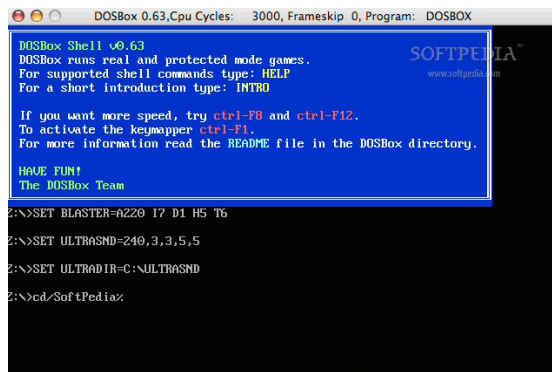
DOSBox 0.63,Cpu Cycles: 3000, Frameskip 0, Program: DOSBOX

DOSBox Shell v0.63
DOSBox runs real and protected mode games.
For supported shell commands type: HELP
For a short introduction type: INTRO

If you want more speed, try ctrl-F8 and ctrl-F12.
To activate the keymapper ctrl-F1.
For more information read the README file in the DOSBox directory.

HAVE FUN!
The DOSBox Team

SOFTPEDIA®
www.softpedia.com

Z:\>SET BLASTER=A220 I7 D1 H5 T6

Z:\>SET ULTRASND=240,3,3,5,5

Z:\>SET ULTRADIR=C:\ULTRASND

Z:\>cd/SoftPedia%